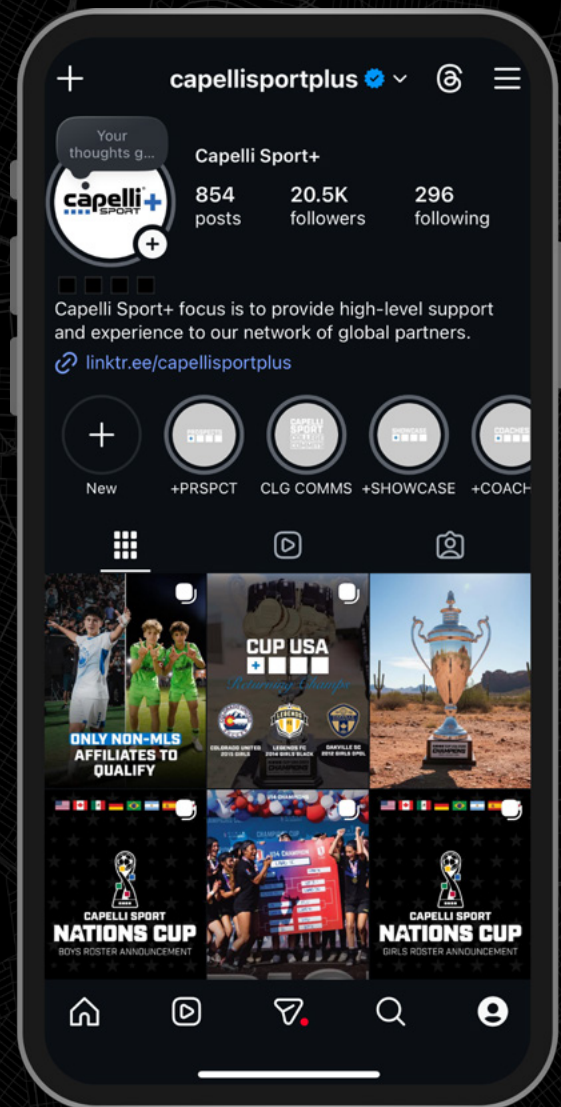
+ capellisportplus

Your thoughts g...

capelli SPORT +

Capelli Sport+

854 posts

20.5K followers

296 following

Capelli Sport+ focus is to provide high-level support and experience to our network of global partners.

linktr.ee/capellisportplus

New

+PRSPCT

CLG COMMS

+SHOWCASE

+COACH

ONLY NON-MLS AFFILIATES TO QUALIFY

CUP USA

Returning Champs

COLORADO UNITED

LEGENDS FC

OAKVILLE SC

CAPELLI SPORT NATIONS CUP BOYS ROSTER ANNOUNCEMENT

CAPELLI SPORT NATIONS CUP GIRLS ROSTER ANNOUNCEMENT